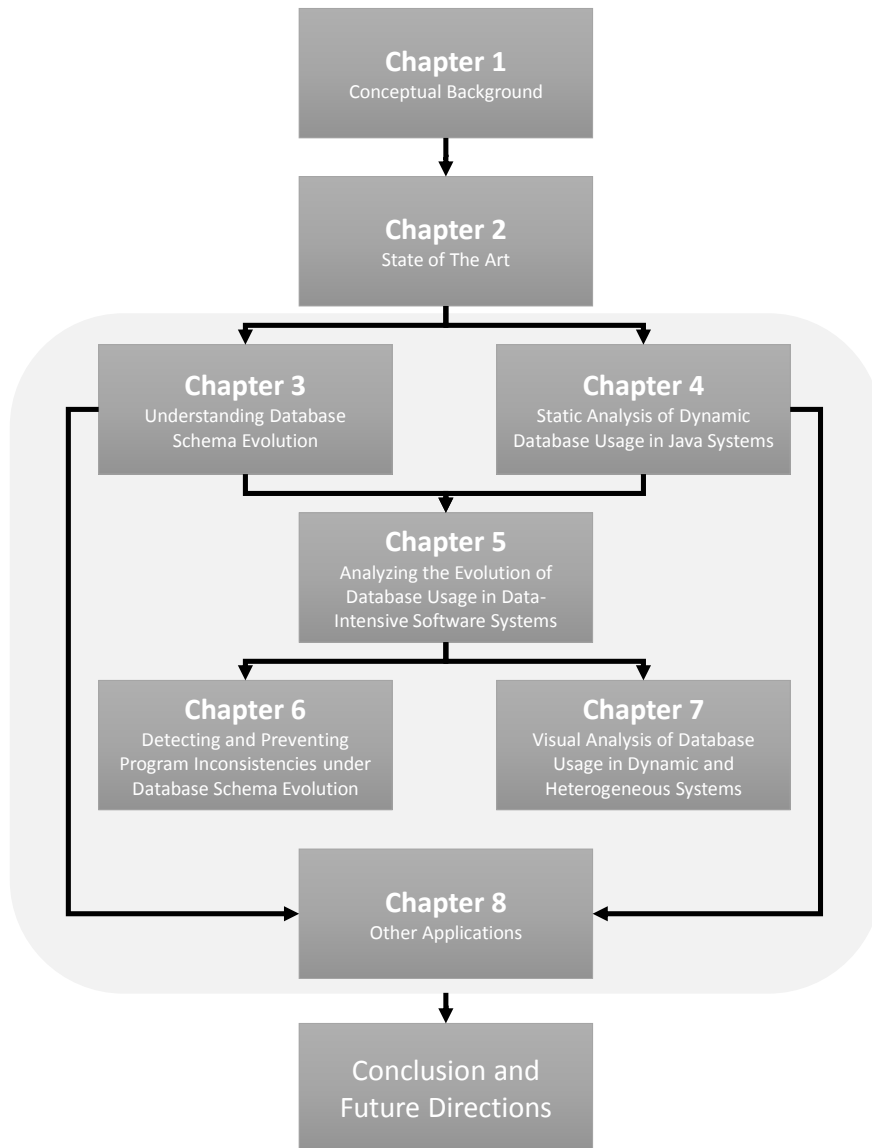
Chapter 1
Conceptual Background

Chapter 2
State of The Art

Chapter 3
Understanding Database Schema Evolution

Chapter 4
Static Analysis of Dynamic Database Usage in Java Systems

Chapter 5
Analyzing the Evolution of Database Usage in Data-Intensive Software Systems

Chapter 6
Detecting and Preventing Program Inconsistencies under Database Schema Evolution

Chapter 7
Visual Analysis of Database Usage in Dynamic and Heterogeneous Systems

Chapter 8
Other Applications

Conclusion and Future Directions